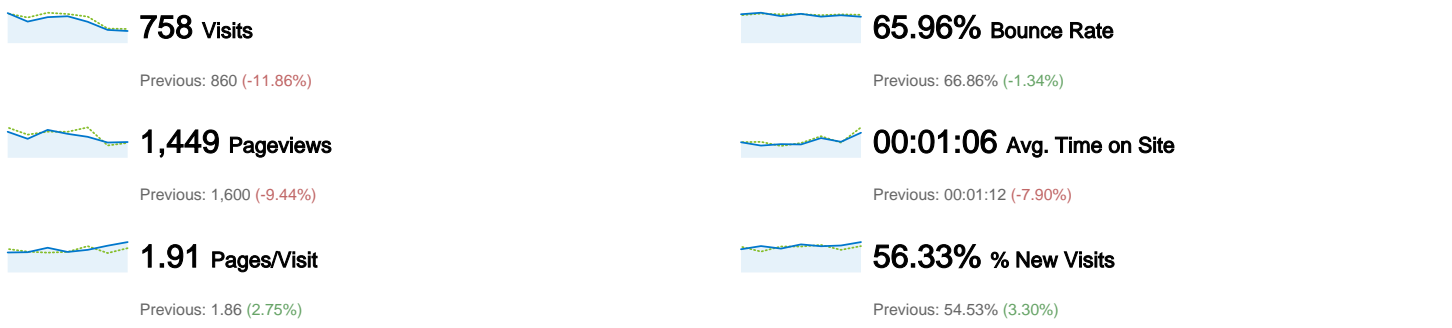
758 Visits

Previous: 860 (-11.86%)

1,449 Pageviews

Previous: 1,600 (-9.44%)

1.91 Pages/Visit

Previous: 1.86 (2.75%)

65.96% Bounce Rate

Previous: 66.86% (-1.34%)

00:01:06 Avg. Time on Site

Previous: 00:01:12 (-7.90%)

56.33% % New Visits

Previous: 54.53% (3.30%)